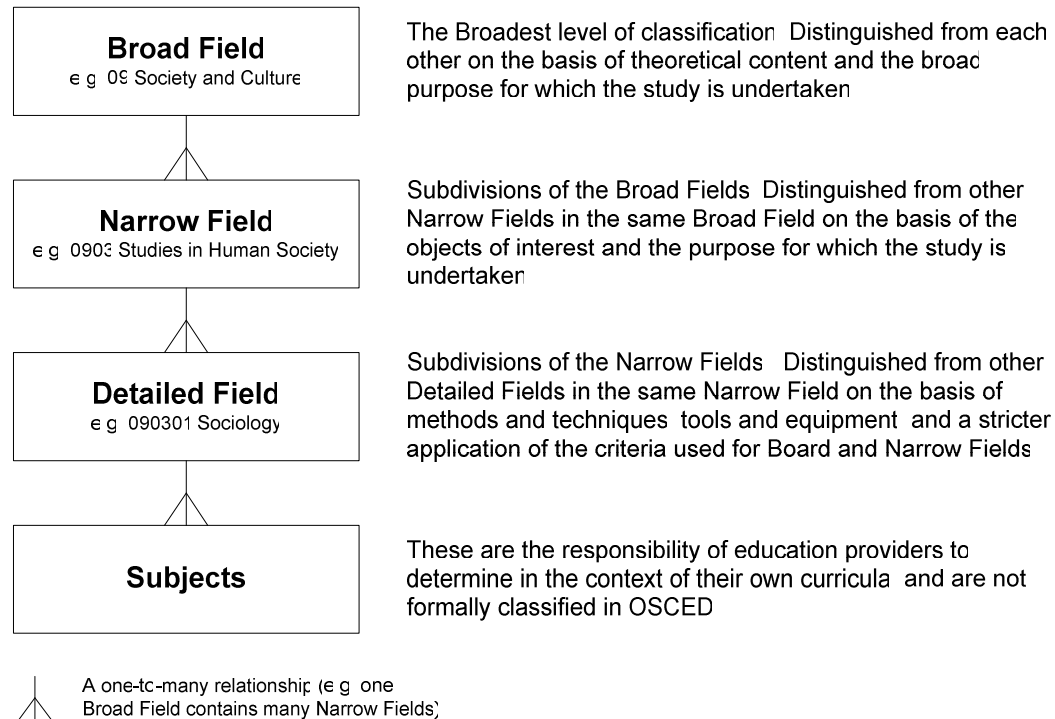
Broad Field
e g 09 Society and Culture

The Broadest level of classification Distinguished from each other on the basis of theoretical content and the broad purpose for which the study is undertaken

Narrow Field
e g 0903 Studies in Human Society

Subdivisions of the Broad Fields Distinguished from other Narrow Fields in the same Broad Field on the basis of the objects of interest and the purpose for which the study is undertaken

Detailed Field
e g 090301 Sociology

Subdivisions of the Narrow Fields Distinguished from other Detailed Fields in the same Narrow Field on the basis of methods and techniques tools and equipment and a stricter application of the criteria used for Board and Narrow Fields

Subjects

These are the responsibility of education providers to determine in the context of their own curricula and are not formally classified in OSCED

A one-to-many relationship (e g one Broad Field contains many Narrow Fields)